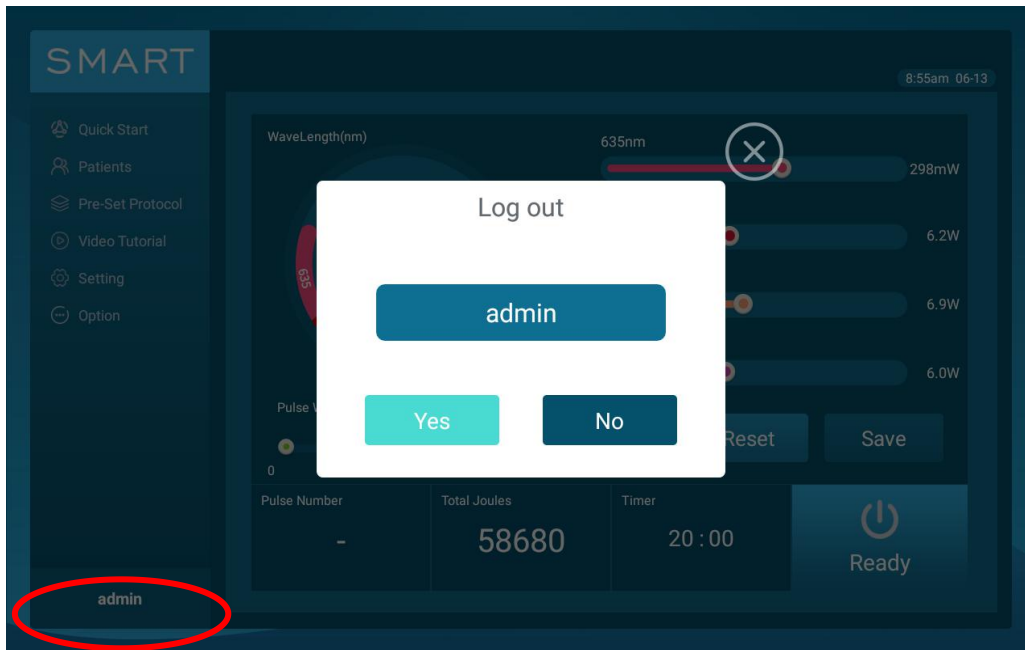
SMART

8:55am 06-13

Quick Start
Patients
Pre-Set Protocol
Video Tutorial
Setting
Option

WaveLength(nm)

635

635nm

298mW

6.2W

6.9W

6.0W

Pulse W

0

Reset

Save

Log out

admin

Yes

No

Pulse Number

-

Total Joules

58680

Timer

20 : 00

Ready

admin